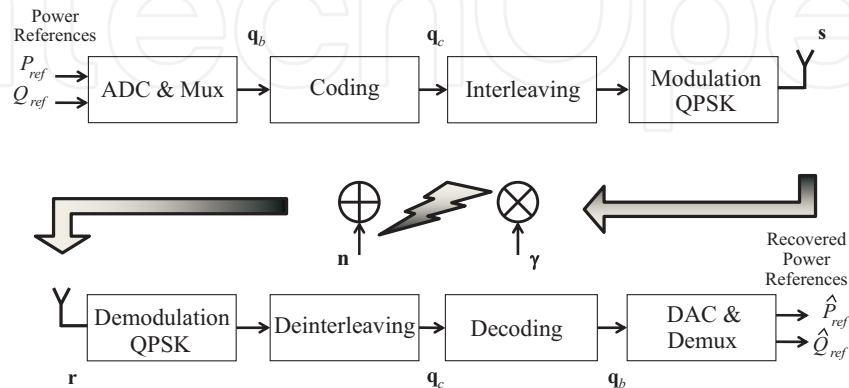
Power References

$P_{ref}$

$Q_{ref}$

ADC & Mux

$\mathbf{q}_b$

Coding

$\mathbf{q}_c$

Interleaving

Modulation QPSK

$\mathbf{s}$

$\mathbf{n}$

$\boldsymbol{\gamma}$

Recovered Power References

Demodulation QPSK

Deinterleaving

Decoding

DAC & Demux

$\hat{P}_{ref}$

$\hat{Q}_{ref}$

$\mathbf{r}$

$\mathbf{q}_c$

$\mathbf{q}_b$